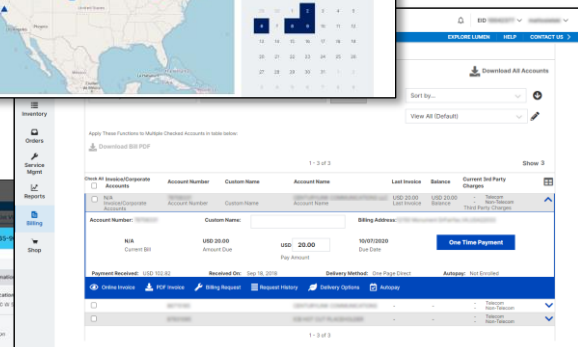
2
6 7 8 9 10 11 12
13 14 15 16 17 18 19
20 21 22 23 24 25 26
27 28 29 30 31 1 2
3 4 5 6 7 8 9

EID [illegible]

EXPLORE LUMEN HELP CONTACT US

Download All Accounts

Inventory

Orders

Service Mgmt

Reports

Billing

Shop

Sort by...

View All (Default)

Apply These Functions to Multiple Checked Accounts in table below:

Download Bill PDF

1 - 3 of 3

Show 3

| Check All | Invoice/Corporate Accounts | Account Number | Custom Name | Account Name | Last Invoice | Balance | Current 3rd Party Charges |
|---|---|---|---|---|---|---|---|
| | N/A Invoice/Corporate Accounts | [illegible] Account Number | Custom Name | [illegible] Account Name | USD 20.00 Last Invoice | USD 20.00 Balance | Telecom Non-Telecom Third Party Charges |

Account Number: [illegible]

Custom Name:

Billing Address: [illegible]

N/A
Current Bill

USD 20.00
Amount Due

USD 20.00
Pay Amount

10/07/2020
Due Date

One Time Payment

Payment Received: USD 102.92 Received On: Sep 19, 2016 Delivery Method: One Page Direct Autopay: Not Enrolled

Online Invoice PDF Invoice Billing Request Request History Delivery Options Autopay

| | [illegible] | | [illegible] | - | - | Telecom Non-Telecom |
|---|---|---|---|---|---|---|
| | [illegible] | | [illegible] | - | - | Telecom Non-Telecom |

1 - 3 of 3